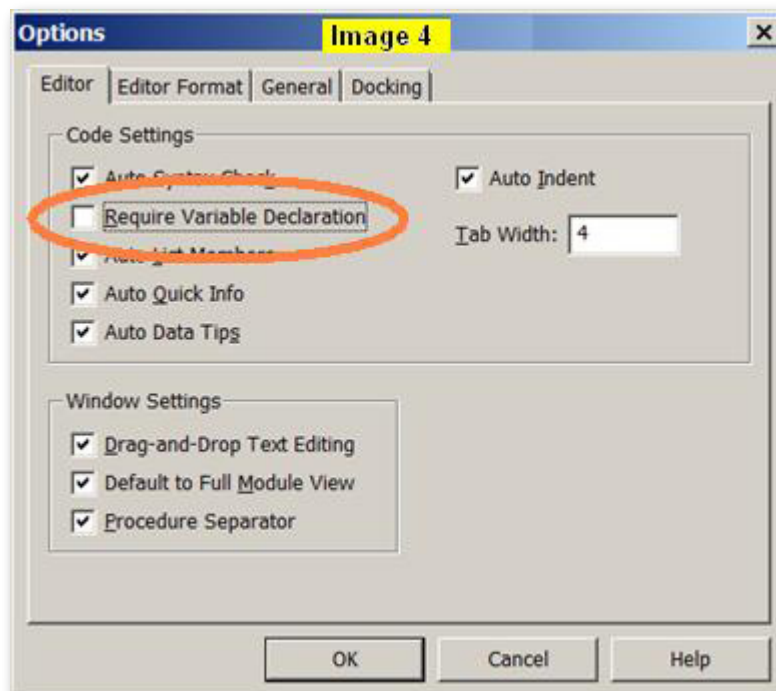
Options
Image 4
×

Editor
Editor Format
General
Docking

Code Settings
Auto Syntax Check
Require Variable Declaration
Auto List Members
Auto Quick Info
Auto Data Tips
Auto Indent
Tab Width: 4

Window Settings
Drag-and-Drop Text Editing
Default to Full Module View
Procedure Separator

OK
Cancel
Help